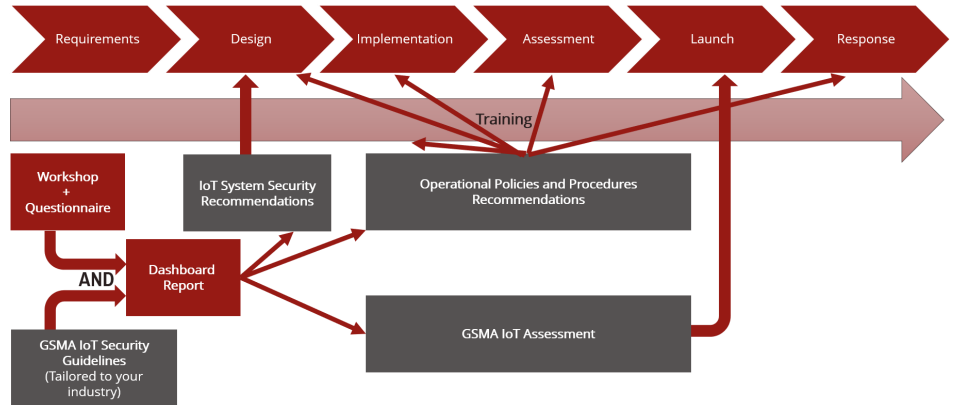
Requirements

Design

Implementation

Assessment

Launch

Response

Training

Workshop + Questionnaire

IoT System Security Recommendations

Operational Policies and Procedures Recommendations

AND

Dashboard Report

GSMA IoT Assessment

GSMA IoT Security Guidelines (Tailored to your industry)